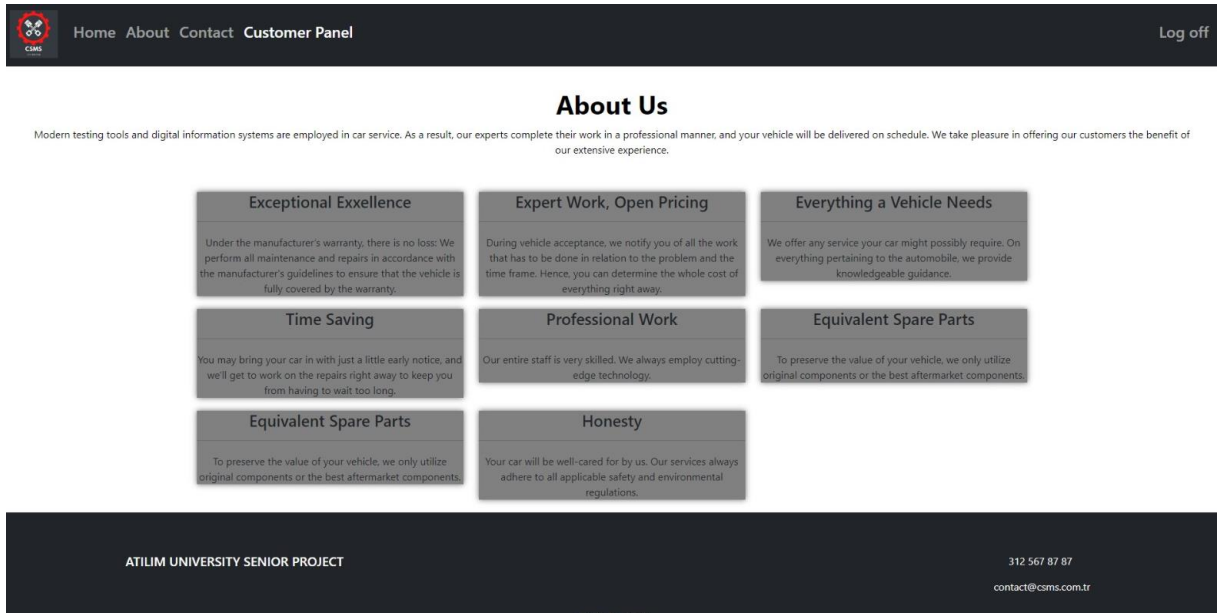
CSMS

Home About Contact Customer Panel

Log off

About Us

Modern testing tools and digital information systems are employed in car service. As a result, our experts complete their work in a professional manner, and your vehicle will be delivered on schedule. We take pleasure in offering our customers the benefit of our extensive experience.

Exceptional Exxellence

Under the manufacturer's warranty, there is no loss: We perform all maintenance and repairs in accordance with the manufacturer's guidelines to ensure that the vehicle is fully covered by the warranty.

Expert Work, Open Pricing

During vehicle acceptance, we notify you of all the work that has to be done in relation to the problem and the time frame. Hence, you can determine the whole cost of everything right away.

Everything a Vehicle Needs

We offer any service your car might possibly require. On everything pertaining to the automobile, we provide knowledgeable guidance.

Time Saving

You may bring your car in with just a little early notice, and we'll get to work on the repairs right away to keep you from having to wait too long.

Professional Work

Our entire staff is very skilled. We always employ cutting-edge technology.

Equivalent Spare Parts

To preserve the value of your vehicle, we only utilize original components or the best aftermarket components.

Equivalent Spare Parts

To preserve the value of your vehicle, we only utilize original components or the best aftermarket components.

Honesty

Your car will be well-cared for by us. Our services always adhere to all applicable safety and environmental regulations.

ATILIM UNIVERSITY SENIOR PROJECT

312 567 87 87

contact@csms.com.tr